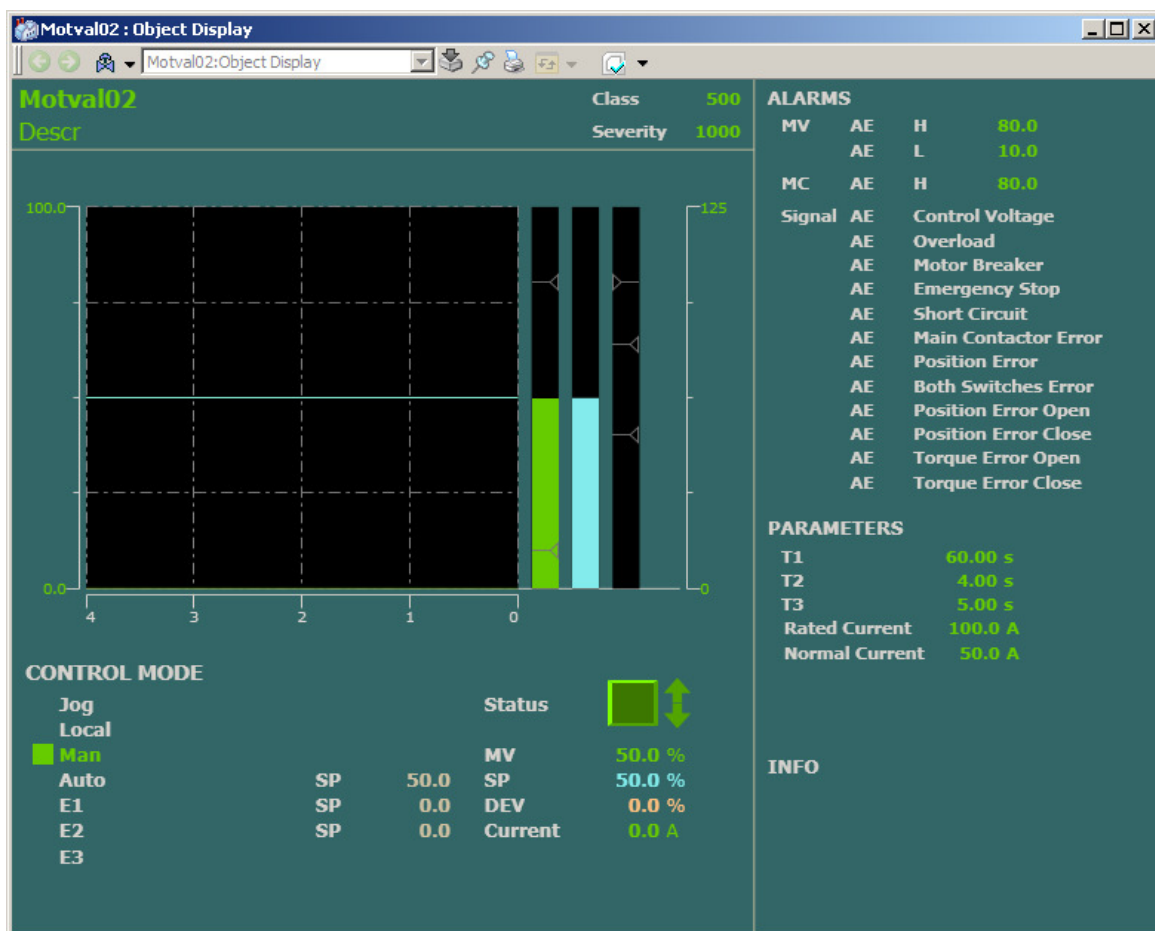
Motval02 : Object Display

Motval02:Object Display

Motval02
Descr

Class 500
Severity 1000

100.0
0.0
125
0
4 3 2 1 0

CONTROL MODE
Jog
Local
Man
Auto SP 50.0
E1 SP 0.0
E2 SP 0.0
E3

Status
MV 50.0 %
SP 50.0 %
DEV 0.0 %
Current 0.0 A

ALARMS
MV AE H 80.0
AE L 10.0
MC AE H 80.0
Signal AE Control Voltage
AE Overload
AE Motor Breaker
AE Emergency Stop
AE Short Circuit
AE Main Contactor Error
AE Position Error
AE Both Switches Error
AE Position Error Open
AE Position Error Close
AE Torque Error Open
AE Torque Error Close

PARAMETERS
T1 60.00 s
T2 4.00 s
T3 5.00 s
Rated Current 100.0 A
Normal Current 50.0 A

INFO